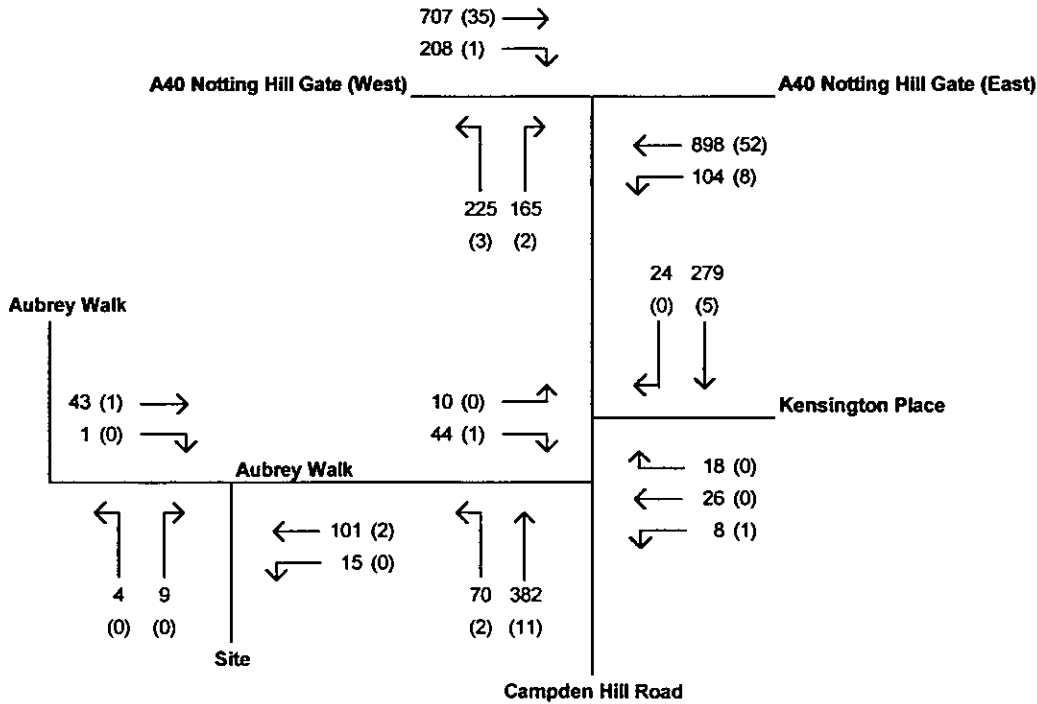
707 (35)
208 (1)

A40 Notting Hill Gate (West)

A40 Notting Hill Gate (East)

898 (52)
104 (8)

225 165
(3) (2)

24 279
(0) (5)

Aubrey Walk

43 (1)
1 (0)

10 (0)
44 (1)

Kensington Place

Aubrey Walk

18 (0)
26 (0)
8 (1)

101 (2)
15 (0)

4 9
(0) (0)

70 382
(2) (11)

Site

Campden Hill Road